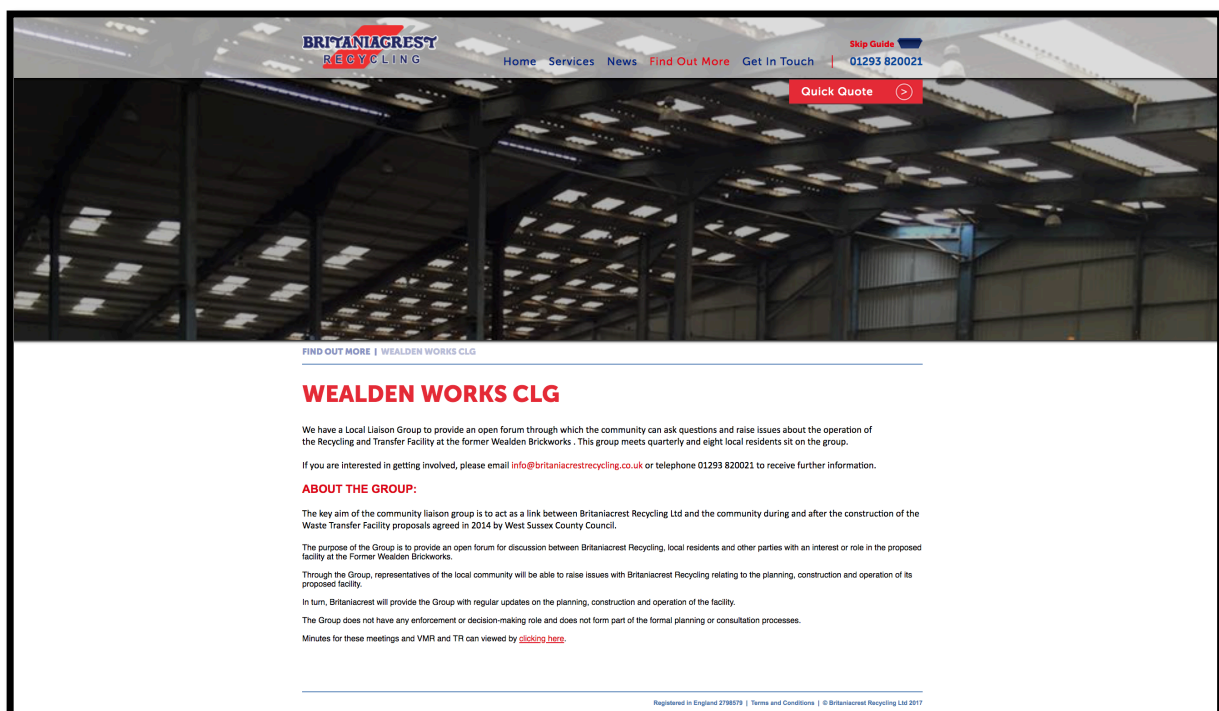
BRITANIACREST
RECYCLING

Home Services News Find Out More Get In Touch | Skip Guide 01293 820021

Quick Quote

FIND OUT MORE | WEALDEN WORKS CLG

WEALDEN WORKS CLG

We have a Local Liaison Group to provide an open forum through which the community can ask questions and raise issues about the operation of the Recycling and Transfer Facility at the former Wealden Brickworks . This group meets quarterly and eight local residents sit on the group.

If you are interested in getting involved, please email info@britaniacrestrecycling.co.uk or telephone 01293 820021 to receive further information.

ABOUT THE GROUP:

The key aim of the community liaison group is to act as a link between Britaniacrest Recycling Ltd and the community during and after the construction of the Waste Transfer Facility proposals agreed in 2014 by West Sussex County Council.

The purpose of the Group is to provide an open forum for discussion between Britaniacrest Recycling, local residents and other parties with an interest or role in the proposed facility at the Former Wealden Brickworks.

Through the Group, representatives of the local community will be able to raise issues with Britaniacrest Recycling relating to the planning, construction and operation of its proposed facility.

In turn, Britaniacrest will provide the Group with regular updates on the planning, construction and operation of the facility.

The Group does not have any enforcement or decision-making role and does not form part of the formal planning or consultation processes.

Minutes for these meetings and VMR and TR can viewed by clicking here.

Registered in England 2798579 | Terms and Conditions | © Britaniacrest Recycling Ltd 2017